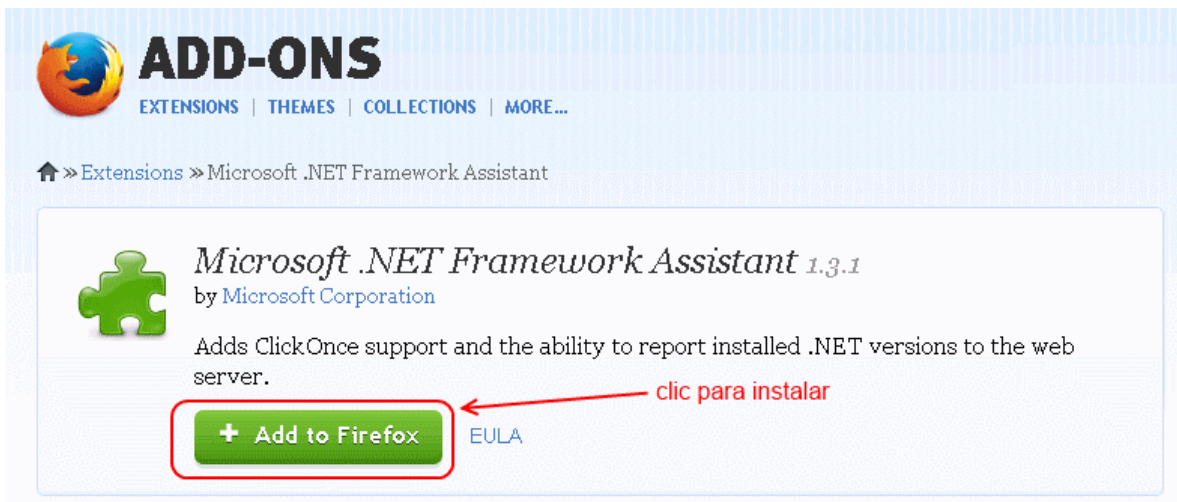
ADD-ONS

EXTENSIONS | THEMES | COLLECTIONS | MORE...

» Extensions » Microsoft .NET Framework Assistant

Microsoft .NET Framework Assistant 1.3.1

by Microsoft Corporation

Adds ClickOnce support and the ability to report installed .NET versions to the web server.

clic para instalar

+ Add to Firefox

EULA